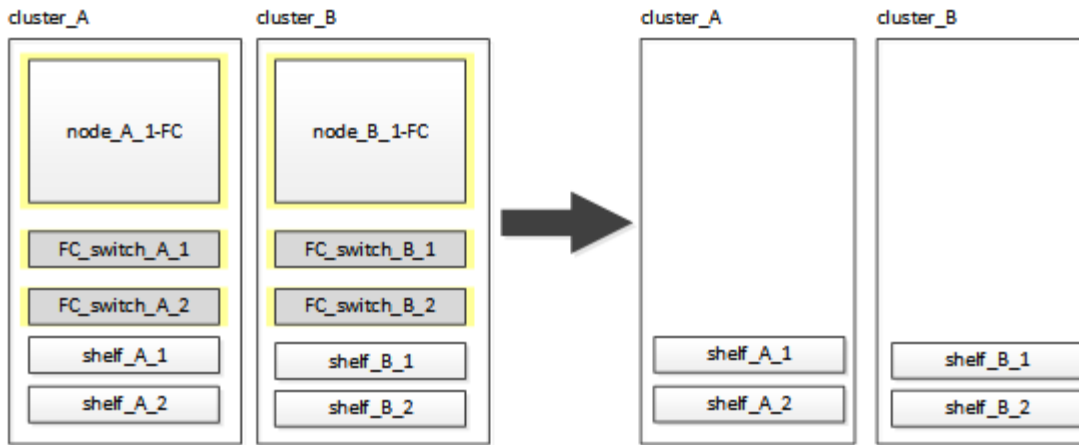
cluster_A

node_A_1-FC

FC_switch_A_1

FC_switch_A_2

shelf_A_1

shelf_A_2

cluster_B

node_B_1-FC

FC_switch_B_1

FC_switch_B_2

shelf_B_1

shelf_B_2

cluster_A

shelf_A_1

shelf_A_2

cluster_B

shelf_B_1

shelf_B_2